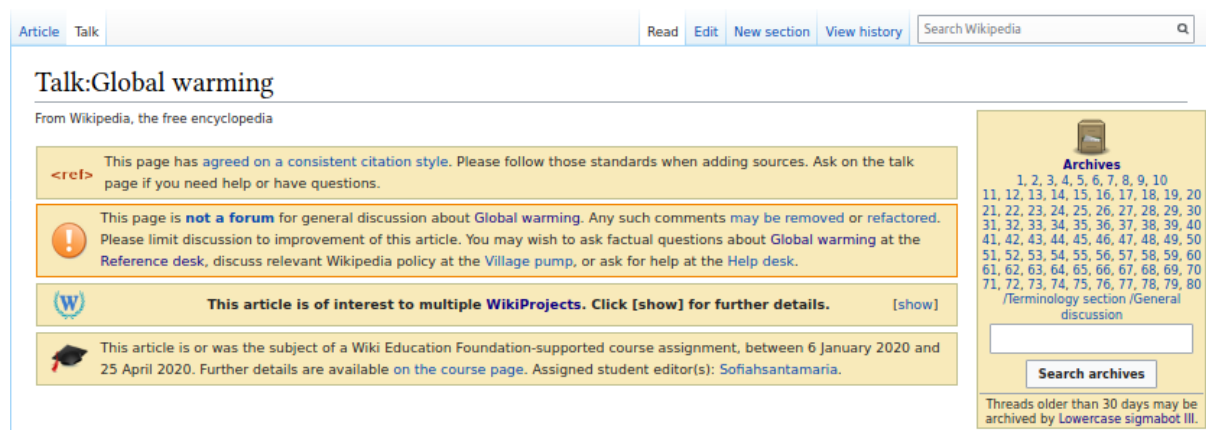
Article Talk

Read Edit New section View history Search Wikipedia

Talk:Global warming

From Wikipedia, the free encyclopedia

<ref> This page has agreed on a consistent citation style. Please follow those standards when adding sources. Ask on the talk page if you need help or have questions.

This page is not a forum for general discussion about Global warming. Any such comments may be removed or refactored. Please limit discussion to improvement of this article. You may wish to ask factual questions about Global warming at the Reference desk, discuss relevant Wikipedia policy at the Village pump, or ask for help at the Help desk.

This article is of interest to multiple WikiProjects. Click [show] for further details. [show]

This article is or was the subject of a Wiki Education Foundation-supported course assignment, between 6 January 2020 and 25 April 2020. Further details are available on the course page. Assigned student editor(s): Sofiahsantamaria.

Archives
1, 2, 3, 4, 5, 6, 7, 8, 9, 10
11, 12, 13, 14, 15, 16, 17, 18, 19, 20
21, 22, 23, 24, 25, 26, 27, 28, 29, 30
31, 32, 33, 34, 35, 36, 37, 38, 39, 40
41, 42, 43, 44, 45, 46, 47, 48, 49, 50
51, 52, 53, 54, 55, 56, 57, 58, 59, 60
61, 62, 63, 64, 65, 66, 67, 68, 69, 70
71, 72, 73, 74, 75, 76, 77, 78, 79, 80
/Terminology section /General discussion

Search archives

Threads older than 30 days may be archived by Lowercase sigmabot III.